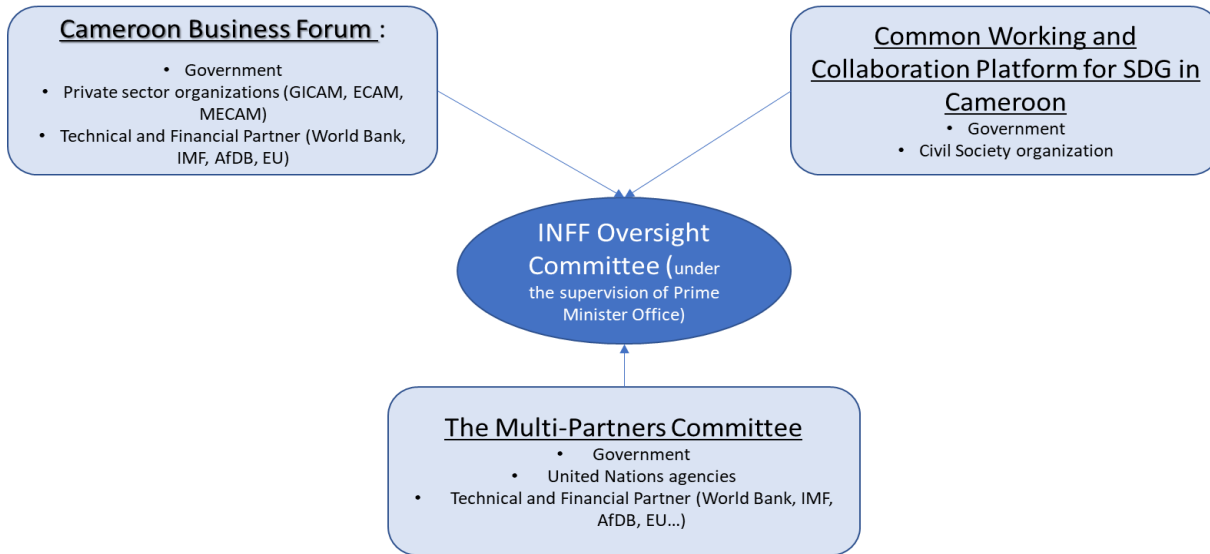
Cameroon Business Forum :

- Government
- Private sector organizations (GICAM, ECAM, MECAM)
- Technical and Financial Partner (World Bank, IMF, AfDB, EU)

Common Working and Collaboration Platform for SDG in Cameroon

- Government
- Civil Society organization

INFF Oversight Committee (under the supervision of Prime Minister Office)

The Multi-Partners Committee

- Government
- United Nations agencies
- Technical and Financial Partner (World Bank, IMF, AfDB, EU…)